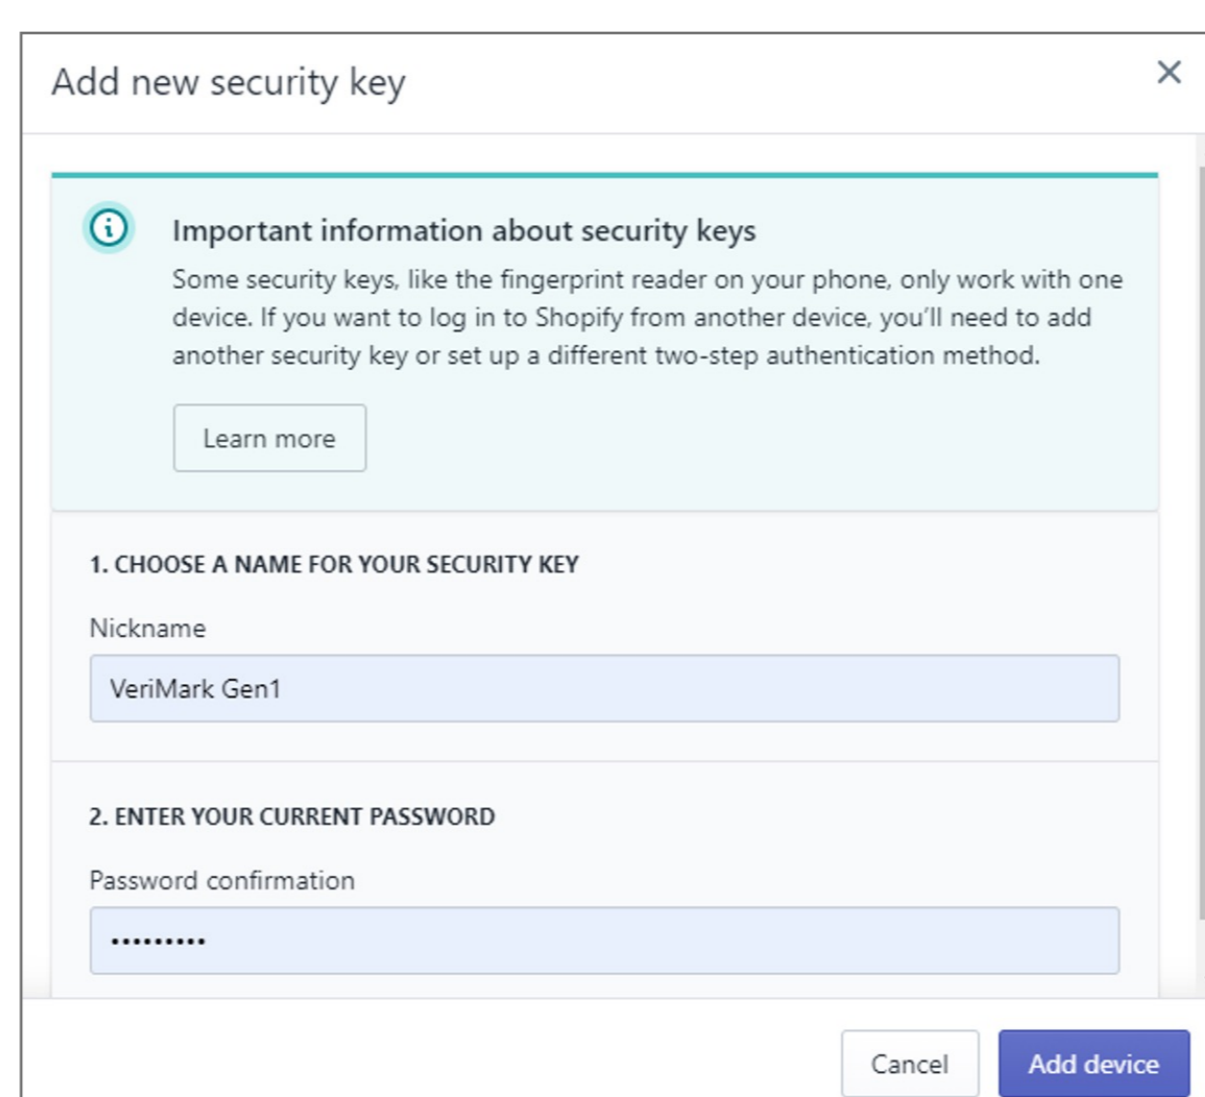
Add new security key

×

Important information about security keys

Some security keys, like the fingerprint reader on your phone, only work with one device. If you want to log in to Shopify from another device, you'll need to add another security key or set up a different two-step authentication method.

Learn more

1. CHOOSE A NAME FOR YOUR SECURITY KEY

Nickname

VeriMark Gen1

2. ENTER YOUR CURRENT PASSWORD

Password confirmation

•••••••••

Cancel

Add device